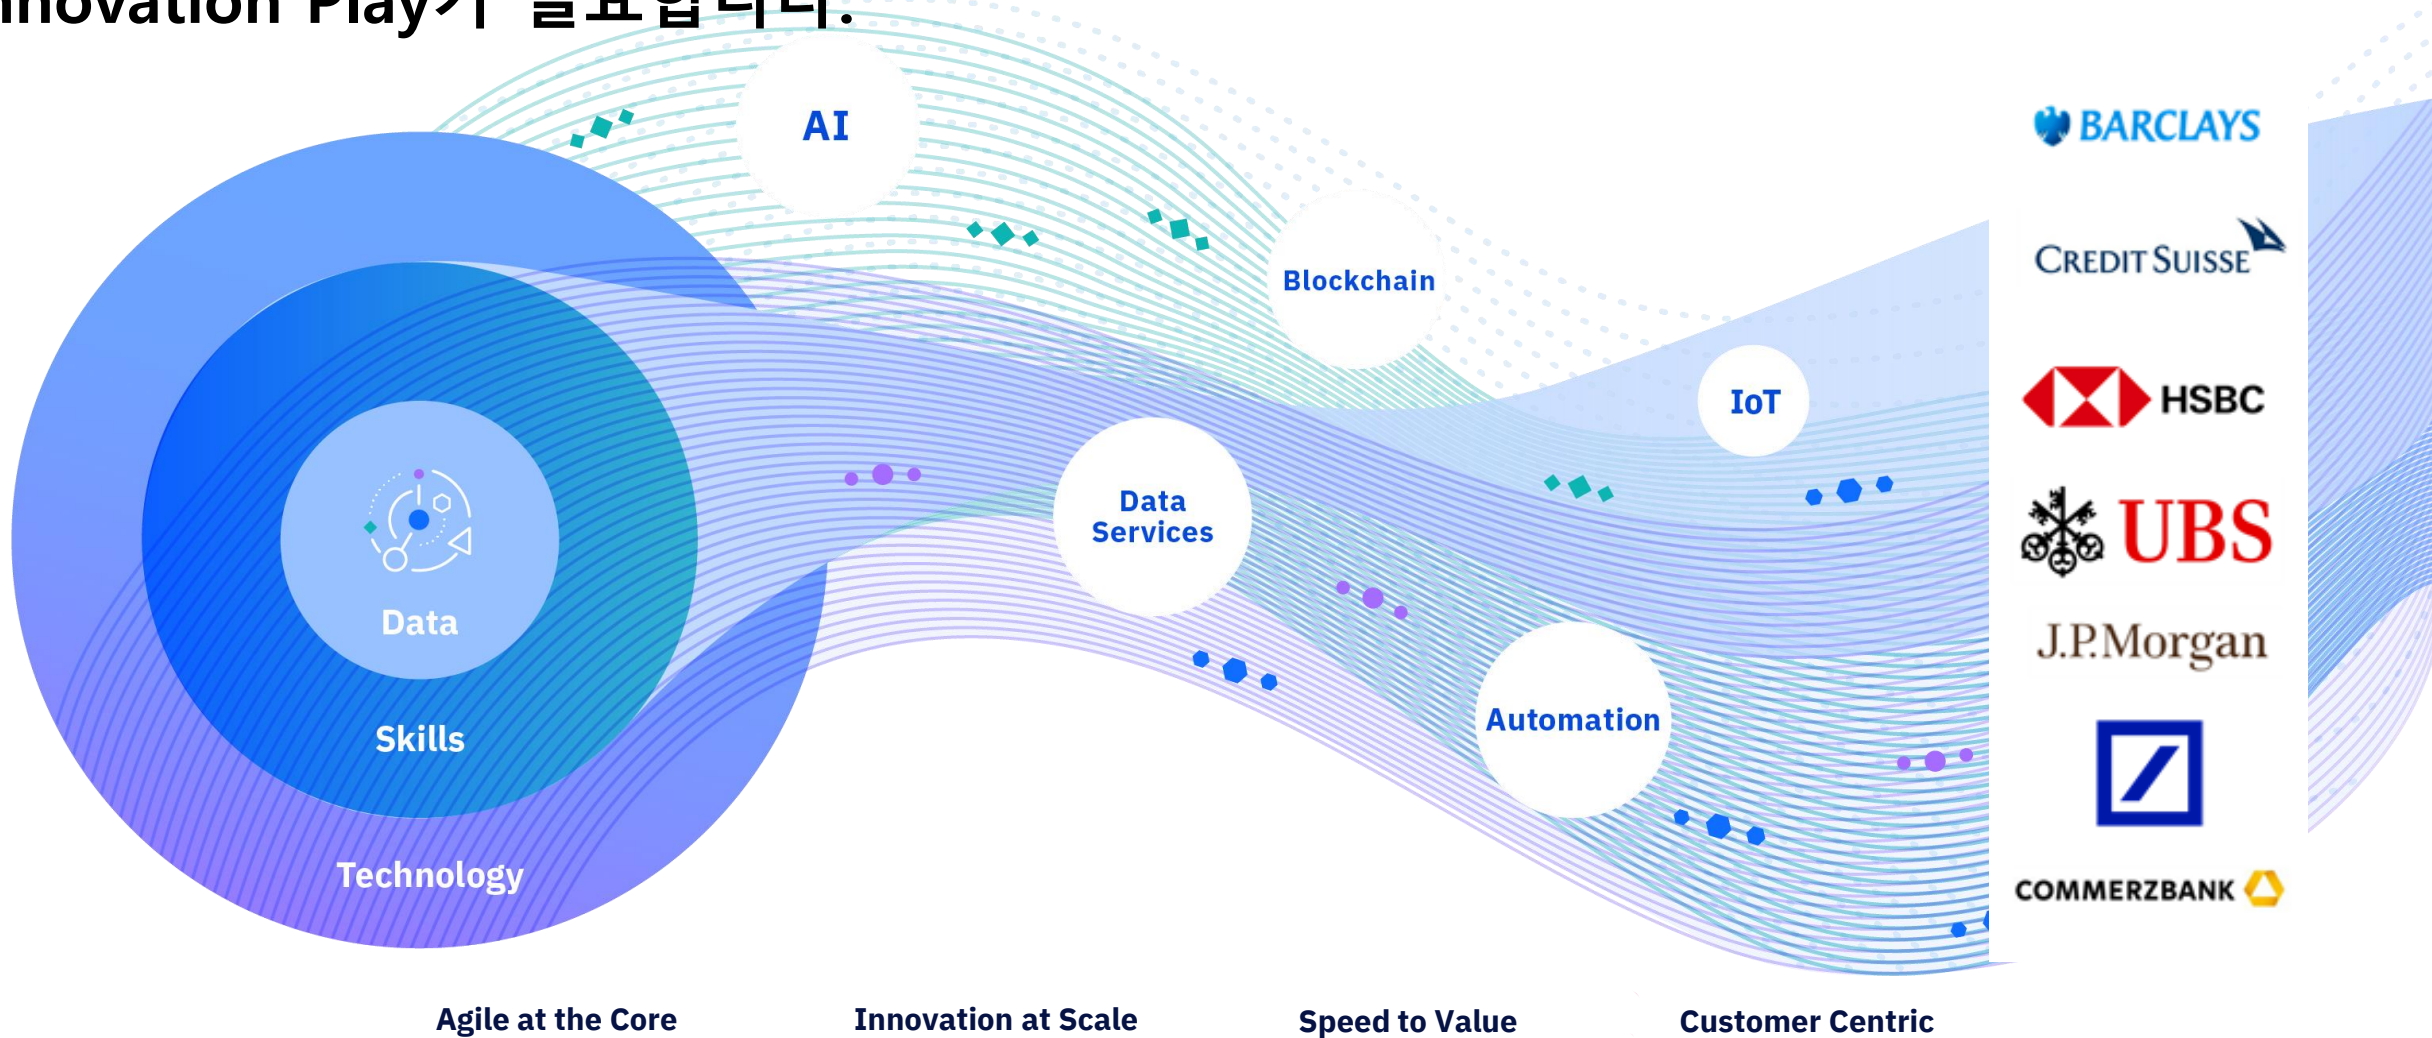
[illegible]novation Play가 필요합니다.

AI

Blockchain

IoT

Data Services

Automation

Data

Skills

Technology

BARCLAYS

CREDIT SUISSE

HSBC

UBS

J.P.Morgan

COMMERZBANK

Agile at the Core

Innovation at Scale

Speed to Value

Customer Centric